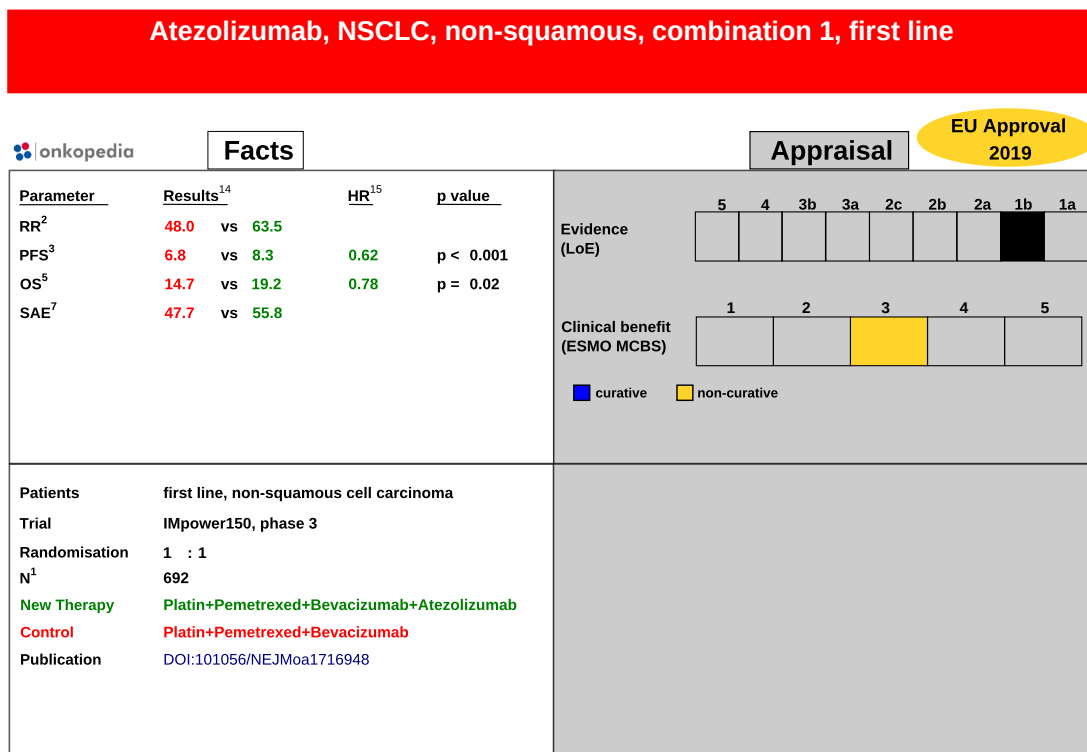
Atezolizumab, NSCLC, non-squamous, combination 1, first line

onkopedia

Facts

Appraisal

EU Approval 2019

| Parameter | Results$^{14}$ | HR$^{15}$ | p value |
|---|---|---|---|
| RR$^{2}$ | 48.0 vs 63.5 | | |
| PFS$^{3}$ | 6.8 vs 8.3 | 0.62 | p < 0.001 |
| OS$^{5}$ | 14.7 vs 19.2 | 0.78 | p = 0.02 |
| SAE$^{7}$ | 47.7 vs 55.8 | | |

Evidence (LoE)

| 5 | 4 | 3b | 3a | 2c | 2b | 2a | 1b | 1a |
|---|---|---|---|---|---|---|---|---|

Clinical benefit (ESMO MCBS)

| 1 | 2 | 3 | 4 | 5 |
|---|---|---|---|---|

curative
non-curative

Patients first line, non-squamous cell carcinoma
Trial IMpower150, phase 3
Randomisation 1 : 1
N$^{1}$ 692
New Therapy Platin+Pemetrexed+Bevacizumab+Atezolizumab
Control Platin+Pemetrexed+Bevacizumab
Publication DOI:101056/NEJMoa1716948